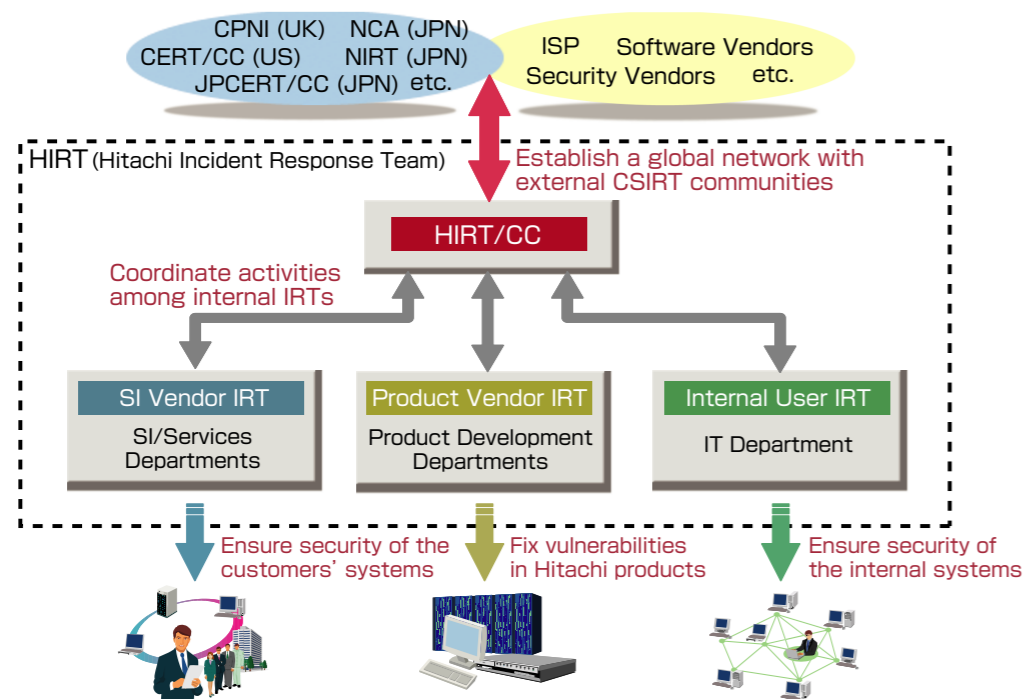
CPNI (UK) NCA (JPN)
CERT/CC (US) NIRT (JPN)
JPCERT/CC (JPN) etc.

ISP Software Vendors
Security Vendors etc.

HIRT (Hitachi Incident Response Team)

Establish a global network with external CSIRT communities

HIRT/CC

Coordinate activities among internal IRTs

SI Vendor IRT
SI/Services Departments

Product Vendor IRT
Product Development Departments

Internal User IRT
IT Department

Ensure security of the customers' systems

Fix vulnerabilities in Hitachi products

Ensure security of the internal systems